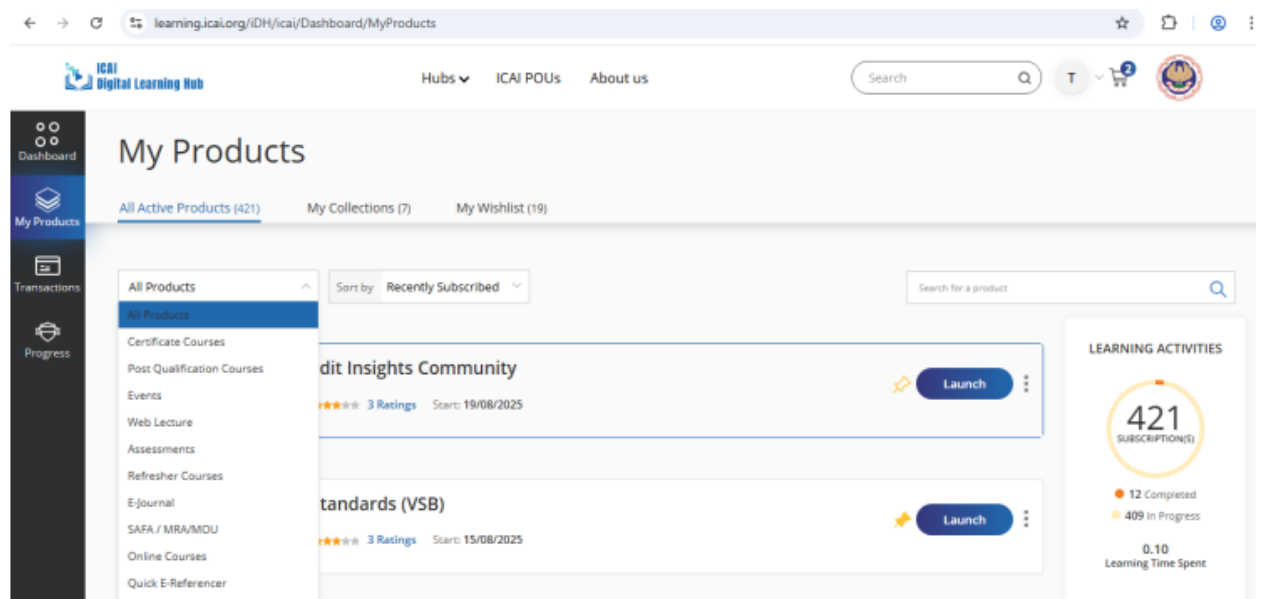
learning.icai.org/iDH/icai/Dashboard/MyProducts

ICAI Digital Learning Hub

Hubs ICAI POUs About us

Search

T 2

Dashboard

My Products

Transactions

Progress

My Products

All Active Products (421) My Collections (7) My Wishlist (19)

All Products

Sort by Recently Subscribed

Search for a product

All Products
Certificate Courses
Post Qualification Courses
Events
Web Lecture
Assessments
Refresher Courses
E-Journal
SAFA / MRA/MOU
Online Courses
Quick E-Referencer

dit Insights Community

3 Ratings Start: 19/08/2025

Launch

tandards (VSB)

3 Ratings Start: 15/08/2025

Launch

LEARNING ACTIVITIES

421 SUBSCRIPTION(S)

12 Completed

409 In Progress

0.10 Learning Time Spent